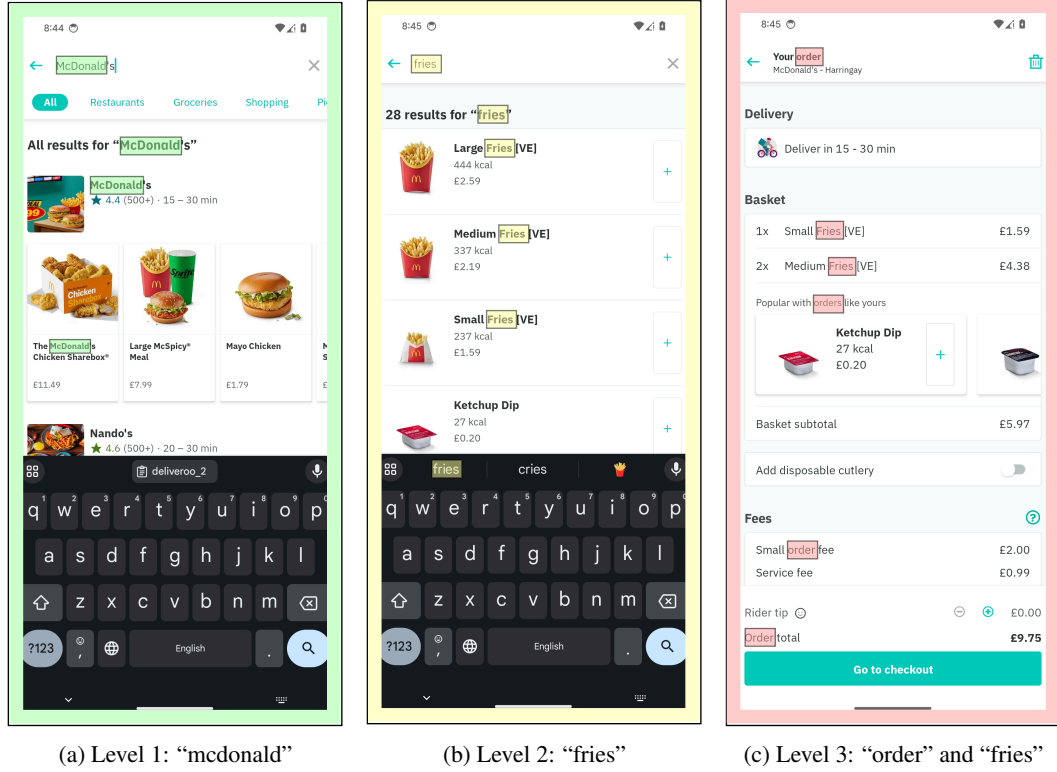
8:44

McDonald's

All Restaurants Groceries Shopping Pi

All results for "McDonald's"

McDonald's
4.4 (500+) · 15 – 30 min

The McDonald's Chicken Sharebox®
£11.49

Large McSpicy® Meal
£7.99

Mayo Chicken
£1.79

Nando's
4.6 (500+) · 20 – 30 min

deliveroo_2

q w e r t y u i o p
a s d f g h j k l
z x c v b n m
?123 English

8:45

fries

28 results for "fries"

Large Fries [VE]
444 kcal
£2.59

Medium Fries [VE]
337 kcal
£2.19

Small Fries [VE]
237 kcal
£1.59

Ketchup Dip
27 kcal
£0.20

fries cries

q w e r t y u i o p
a s d f g h j k l
z x c v b n m
?123 English

8:45

Your order
McDonald's - Harringay

Delivery

Deliver in 15 - 30 min

Basket

1x Small Fries [VE] £1.59

2x Medium Fries [VE] £4.38

Popular with orders like yours

Ketchup Dip
27 kcal
£0.20

Basket subtotal £5.97

Add disposable cutlery

Fees

Small order fee £2.00
Service fee £0.99

Rider tip £0.00

Order total £9.75

Go to checkout

(a) Level 1: "mcdonald"

(b) Level 2: "fries"

(c) Level 3: "order" and "fries"